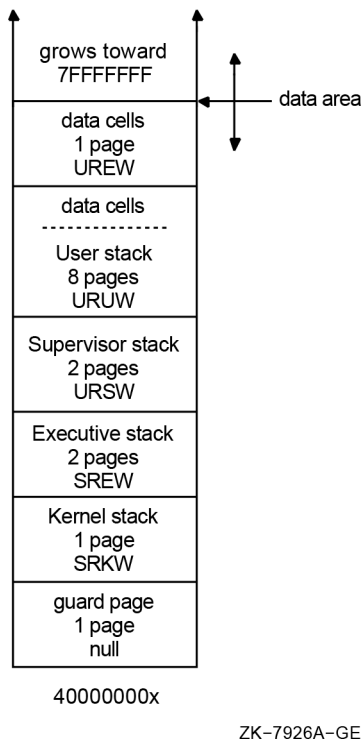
grows toward
7FFFFFFF

data area

data cells
1 page
UREW

data cells
--------------
User stack
8 pages
URUW

Supervisor stack
2 pages
URSW

Executive stack
2 pages
SREW

Kernel stack
1 page
SRKW

guard page
1 page
null

40000000x

ZK−7926A−GE